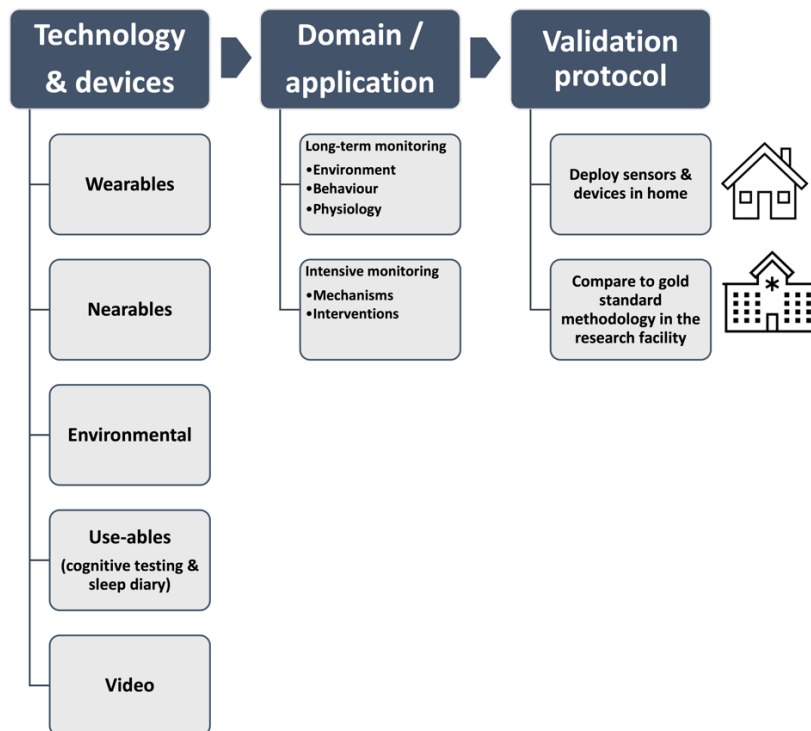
Technology & devices

Wearables

Nearables

Environmental

Use-ables
(cognitive testing & sleep diary)

Video

Domain / application

Long-term monitoring
•Environment
•Behaviour
•Physiology

Intensive monitoring
•Mechanisms
•Interventions

Validation protocol

Deploy sensors & devices in home

Compare to gold standard methodology in the research facility